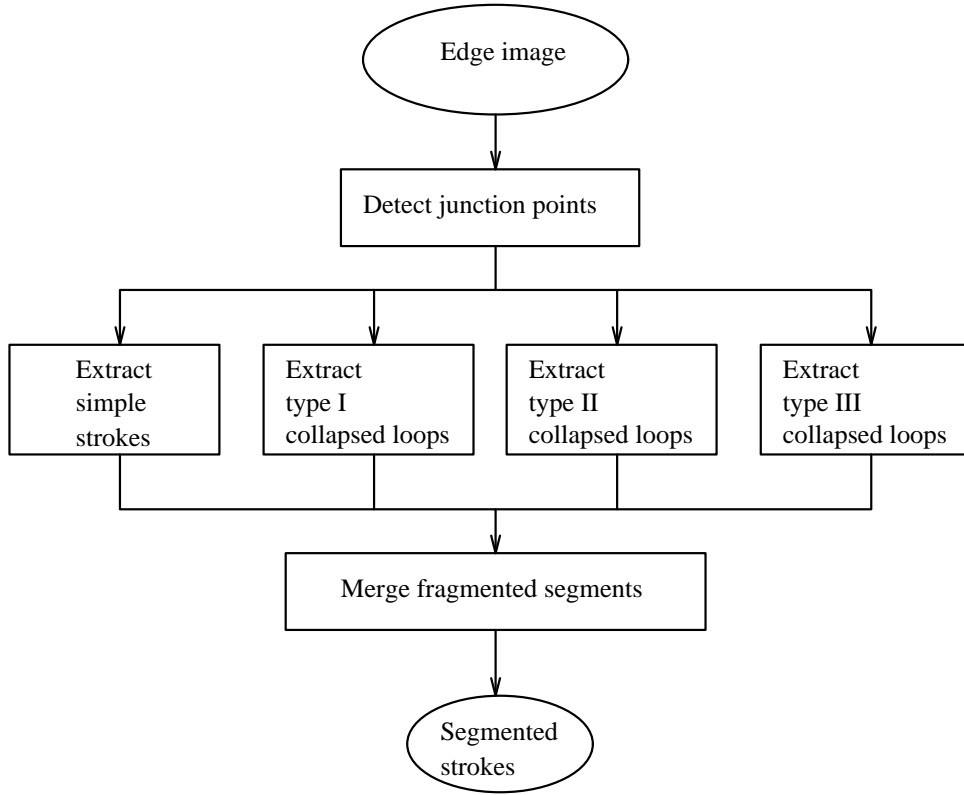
Edge image

Detect junction points

Extract simple strokes

Extract type I collapsed loops

Extract type II collapsed loops

Extract type III collapsed loops

Merge fragmented segments

Segmented strokes